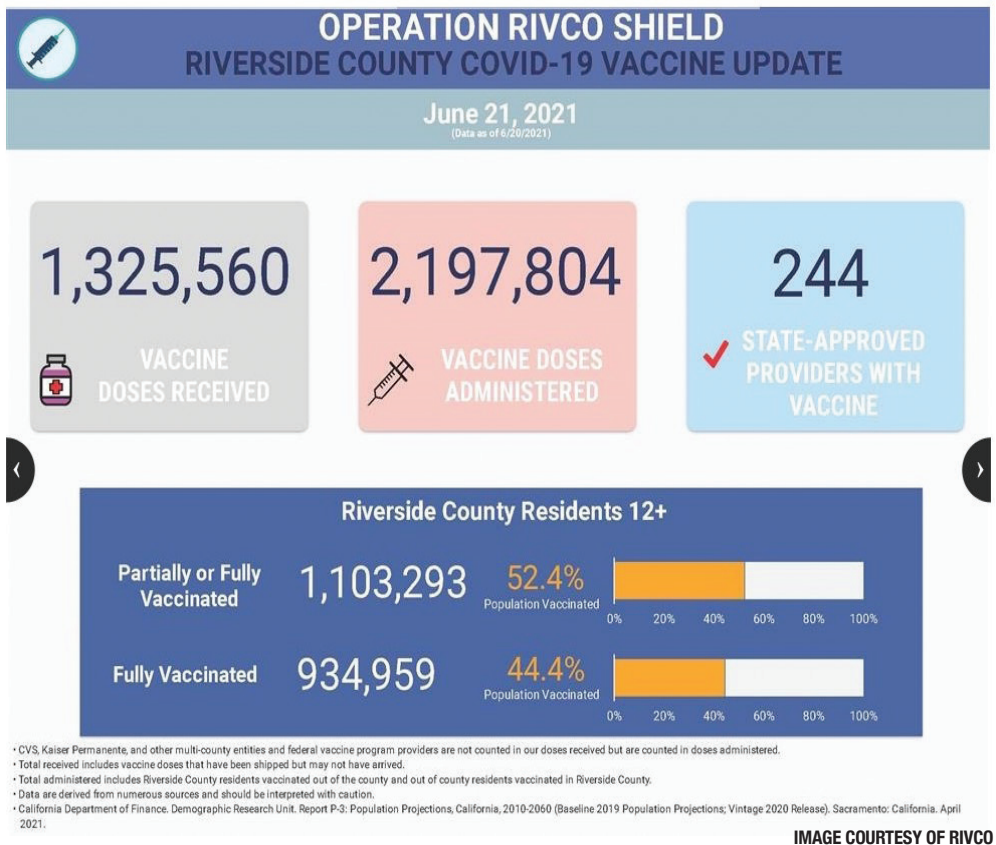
OPERATION RIVCO SHIELD
RIVERSIDE COUNTY COVID-19 VACCINE UPDATE

June 21, 2021
(Data as of 6/20/2021)

1,325,560
VACCINE DOSES RECEIVED

2,197,804
VACCINE DOSES ADMINISTERED

244
STATE-APPROVED PROVIDERS WITH VACCINE

Riverside County Residents 12+

Partially or Fully Vaccinated 1,103,293 52.4% Population Vaccinated
0% 20% 40% 60% 80% 100%

Fully Vaccinated 934,959 44.4% Population Vaccinated
0% 20% 40% 60% 80% 100%

• CVS, Kaiser Permanente, and other multi-county entities and federal vaccine program providers are not counted in our doses received but are counted in doses administered.
• Total received includes vaccine doses that have been shipped but may not have arrived.
• Total administered includes Riverside County residents vaccinated out of the county and out of county residents vaccinated in Riverside County.
• Data are derived from numerous sources and should be interpreted with caution.
• California Department of Finance. Demographic Research Unit. Report P-3: Population Projections, California, 2010-2060 (Baseline 2019 Population Projections; Vintage 2020 Release). Sacramento: California. April 2021.

IMAGE COURTESY OF RIVCO